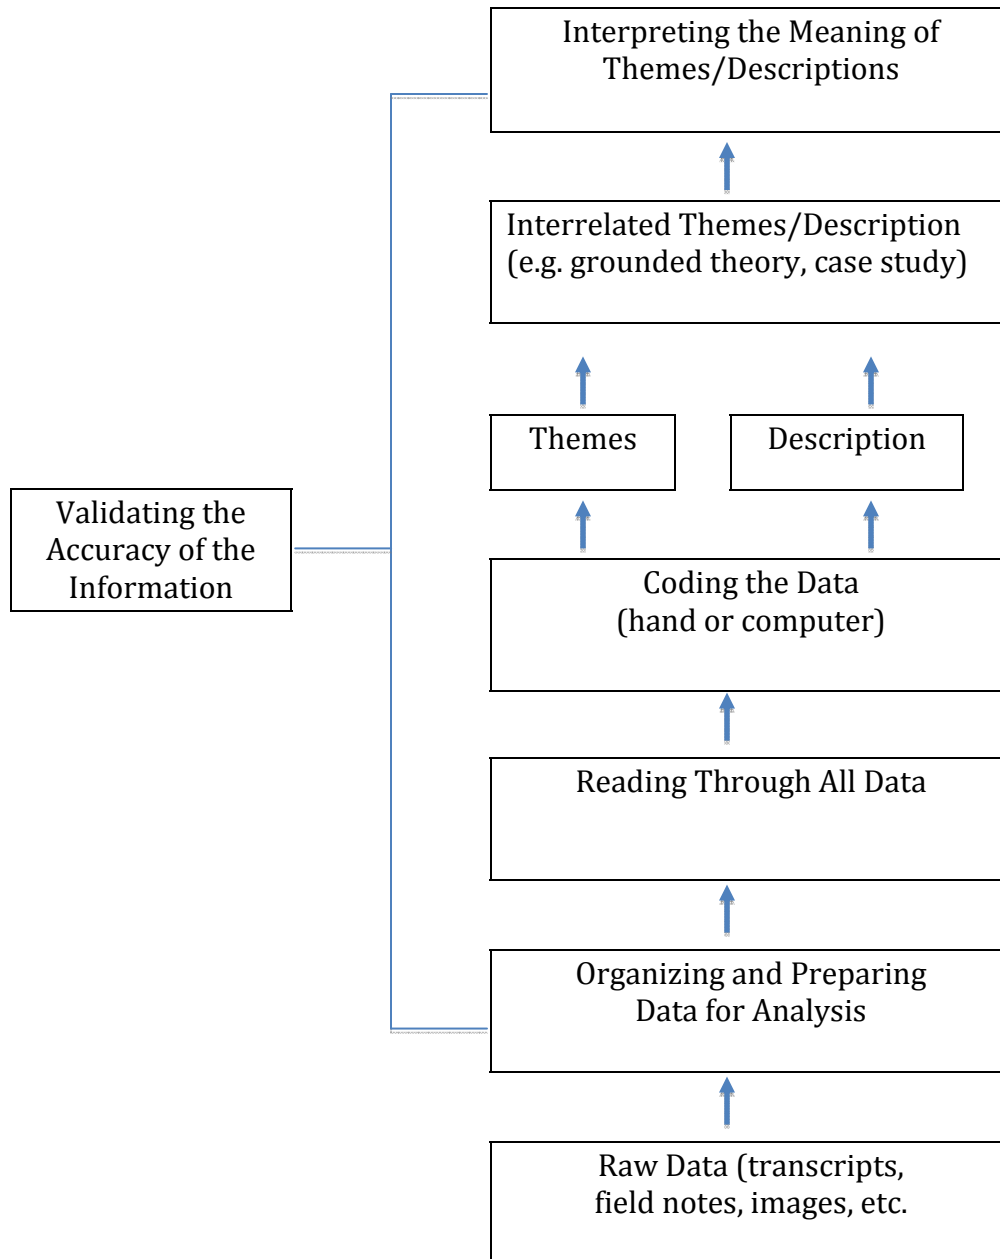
Interpreting the Meaning of Themes/Descriptions

Interrelated Themes/Description (e.g. grounded theory, case study)

Themes

Description

Validating the Accuracy of the Information

Coding the Data (hand or computer)

Reading Through All Data

Organizing and Preparing Data for Analysis

Raw Data (transcripts, field notes, images, etc.